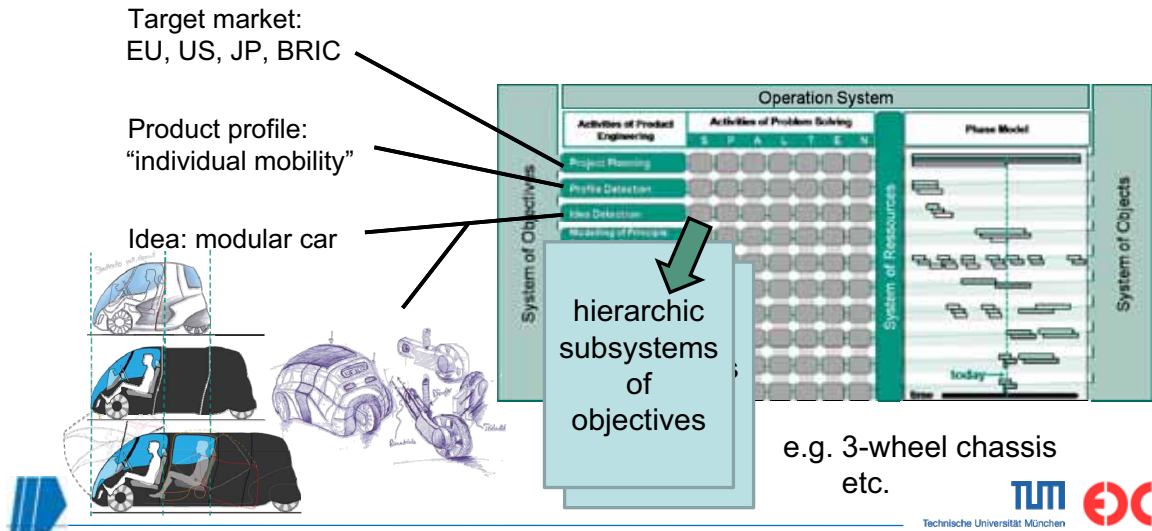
Target market:
EU, US, JP, BRIC

Product profile:
"individual mobility"

Idea: modular car

Operation System

Activities of Product Engineering

Activities of Problem Solving

S P A L T E N

Phase Model

Project Planning

Profile Detection

Idea Detection

Modeling of Principle

System of Objectives

System of Resources

System of Objects

today

time

hierarchic subsystems of objectives

e.g. 3-wheel chassis etc.

TUM

Technische Universität München